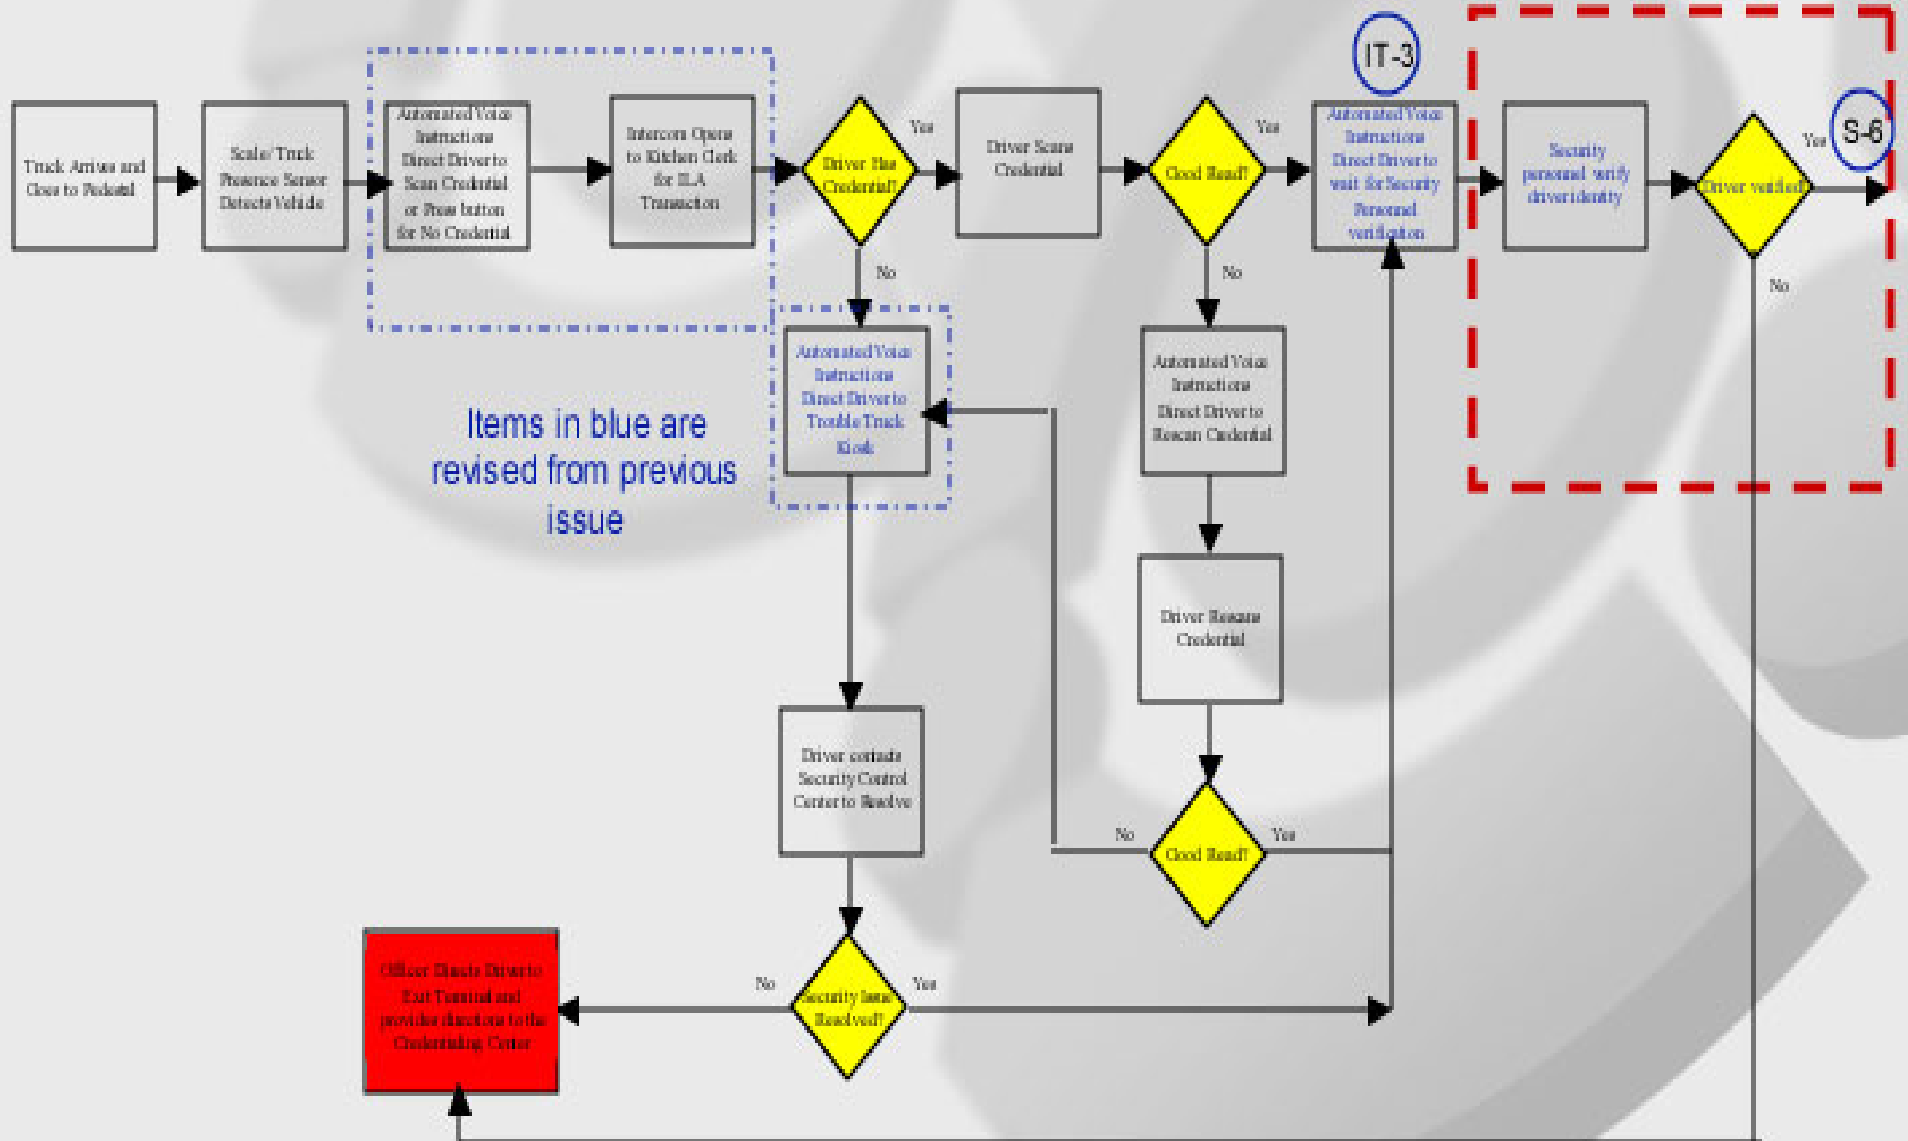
IT-3

S-6

Truck Arrives and Goes to Pedestal

Scale/ Truck Presence Sensor Detects Vehicle

Automated Voice Instructions Direct Driver to Scan Credential or Press button for No Credential

Intercom Opens to Kitchen Clerk for ILA Transaction

Driver Has Credential?

Yes

No

Driver Scans Credential

Good Read?

Yes

No

Automated Voice Instructions Direct Driver to wait for Security Personnel verification

Security personnel verify driver identity

Driver verified?

Yes

No

Automated Voice Instructions Direct Driver to Trouble Truck Kiosk

Items in blue are revised from previous issue

Automated Voice Instructions Direct Driver to Rescan Credential

Driver Rescans Credential

Good Read?

No

Yes

Driver contacts Security Control Center to Resolve

Security Issue Resolved?

No

Yes

Officer Directs Driver to Exit Terminal and provides directions to the Credentialing Center